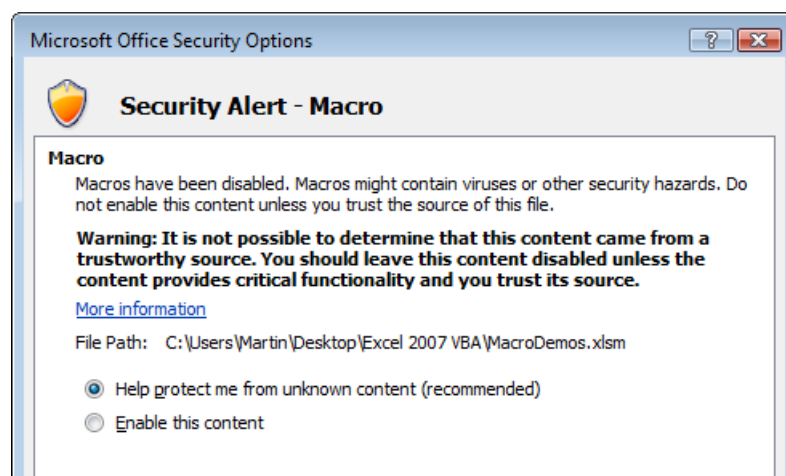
Microsoft Office Security Options

?

Security Alert - Macro

Macro

Macros have been disabled. Macros might contain viruses or other security hazards. Do not enable this content unless you trust the source of this file.

Warning: It is not possible to determine that this content came from a trustworthy source. You should leave this content disabled unless the content provides critical functionality and you trust its source.

More information

File Path: C:\Users\Martin\Desktop\Excel 2007 VBA\MacroDemos.xlsm

Help protect me from unknown content (recommended)

Enable this content